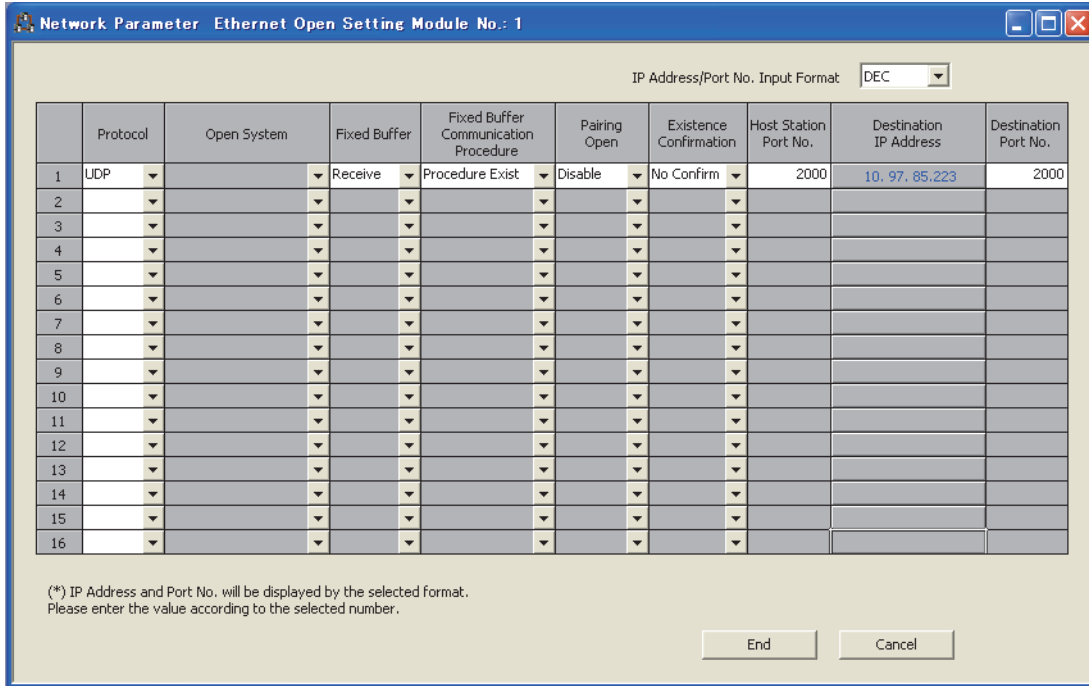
Network Parameter Ethernet Open Setting Module No.: 1

IP Address/Port No. Input Format DEC

| | Protocol | Open System | Fixed Buffer | Fixed Buffer Communication Procedure | Pairing Open | Existence Confirmation | Host Station Port No. | Destination IP Address | Destination Port No. |
|---|---|---|---|---|---|---|---|---|---|
| 1 | UDP | | Receive | Procedure Exist | Disable | No Confirm | 2000 | 10. 97. 85.223 | 2000 |
| 2 | | | | | | | | | |
| 3 | | | | | | | | | |
| 4 | | | | | | | | | |
| 5 | | | | | | | | | |
| 6 | | | | | | | | | |
| 7 | | | | | | | | | |
| 8 | | | | | | | | | |
| 9 | | | | | | | | | |
| 10 | | | | | | | | | |
| 11 | | | | | | | | | |
| 12 | | | | | | | | | |
| 13 | | | | | | | | | |
| 14 | | | | | | | | | |
| 15 | | | | | | | | | |
| 16 | | | | | | | | | |

(*) IP Address and Port No. will be displayed by the selected format.
Please enter the value according to the selected number.

End Cancel